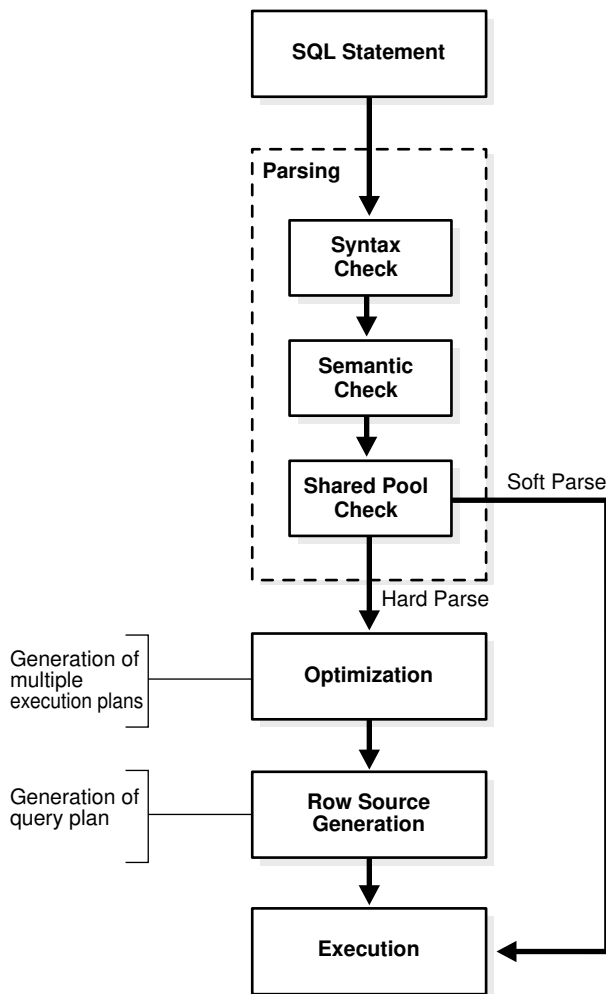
SQL Statement

Parsing

Syntax Check

Semantic Check

Shared Pool Check

Soft Parse

Hard Parse

Generation of multiple execution plans

Optimization

Generation of query plan

Row Source Generation

Execution